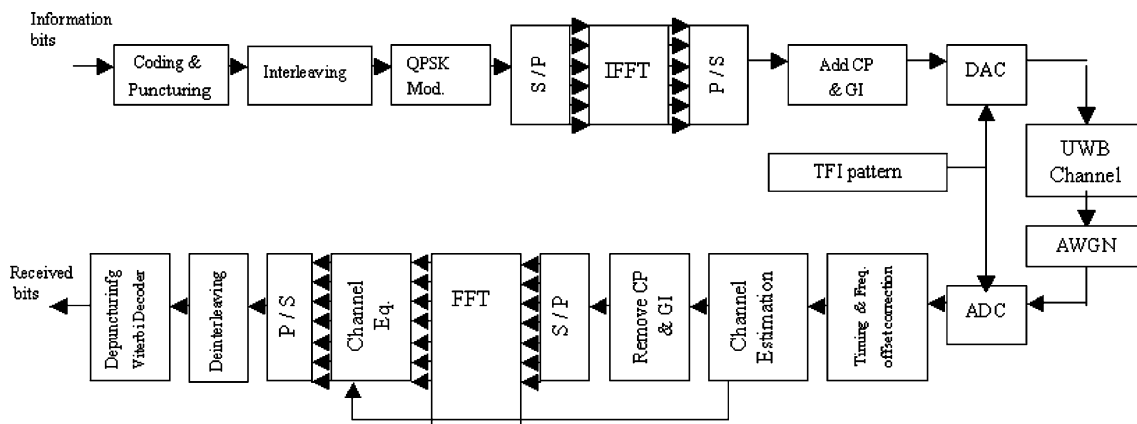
Information bits

Coding & Puncturing

Interleaving

QPSK Mod.

S / P

IFFT

P / S

Add CP & GI

DAC

UWB Channel

TFI pattern

AWGN

Received bits

Depuncturinfg Viterbi Decoder

Deinterleaving

P / S

Channel Eq.

FFT

S / P

Remove CP & GI

Channel Estimation

Timing & Freq. offset correction

ADC